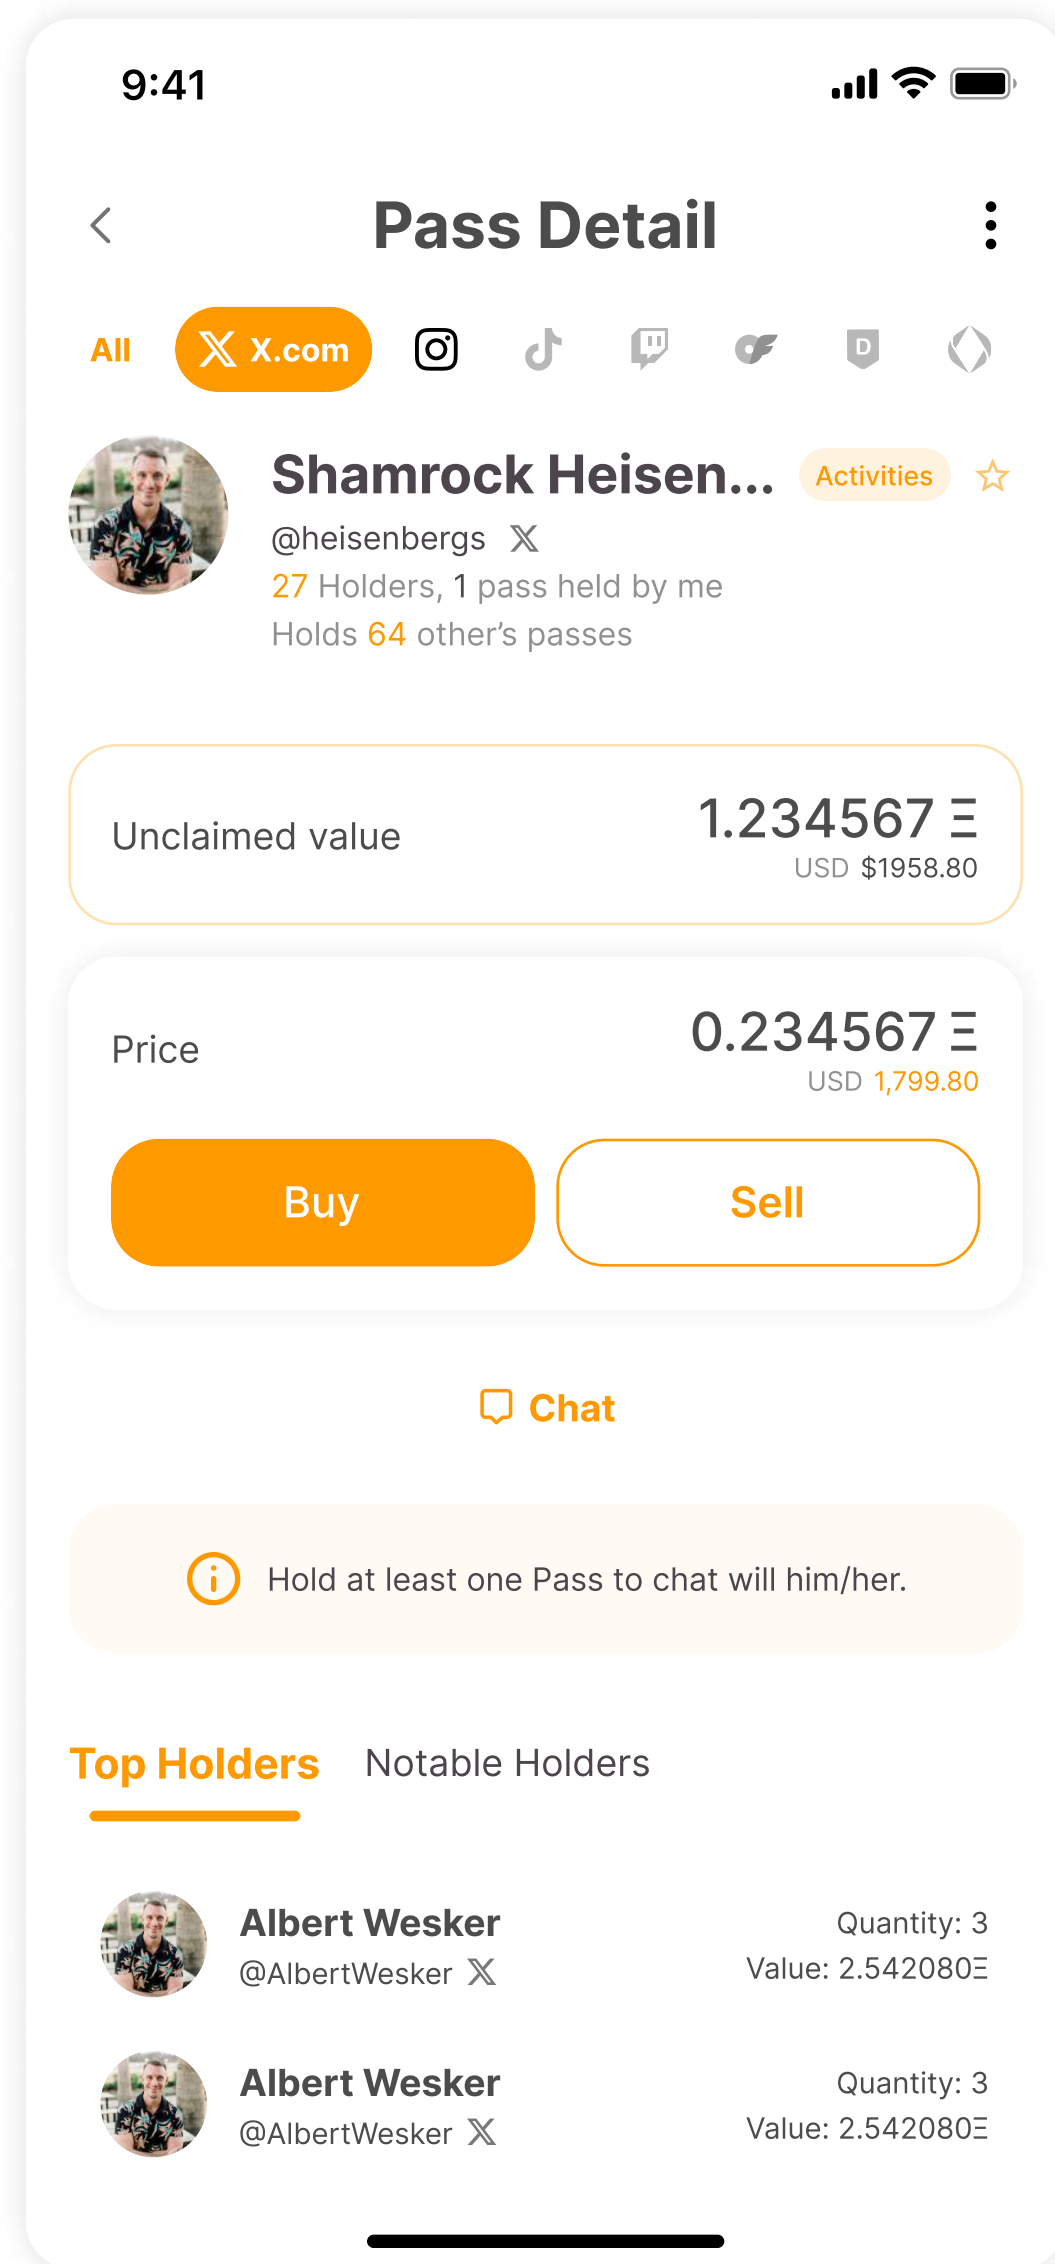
9:41

Pass Detail

All X.com

Shamrock Heisen... Activities

@heisenbergs

27 Holders, 1 pass held by me

Holds 64 other's passes

Unclaimed value 1.234567 Ξ

USD $1958.80

Price 0.234567 Ξ

USD 1,799.80

Buy Sell

Chat

Hold at least one Pass to chat will him/her.

Top Holders Notable Holders

Albert Wesker

@AlbertWesker

Quantity: 3

Value: 2.542080Ξ

Albert Wesker

@AlbertWesker

Quantity: 3

Value: 2.542080Ξ